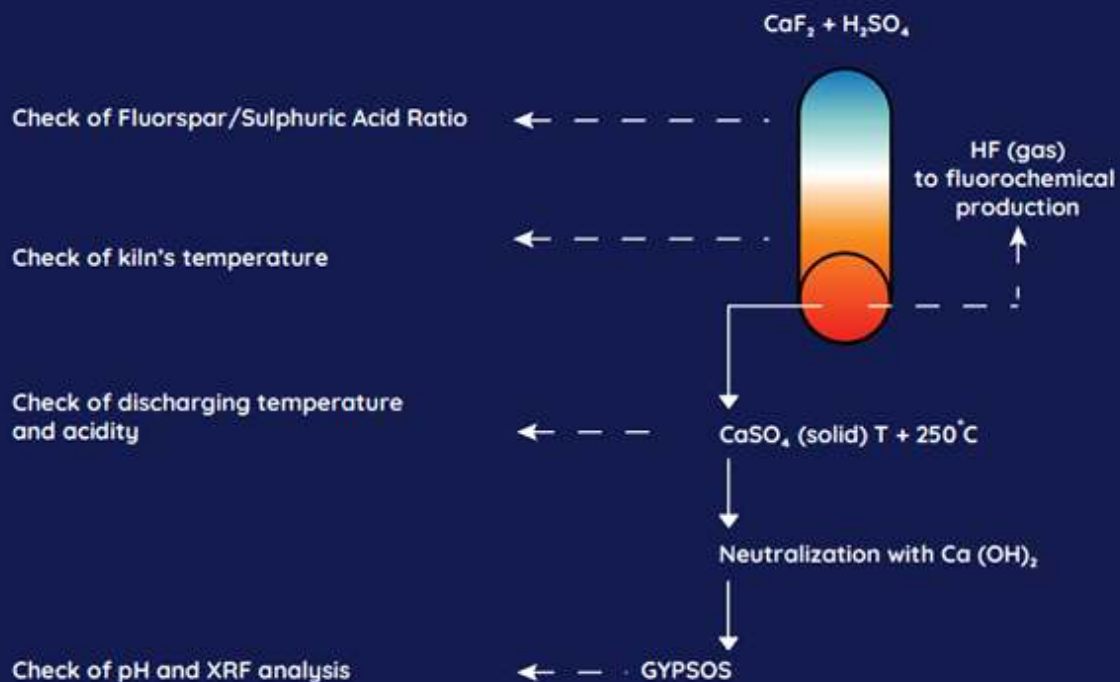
$CaF_2 + H_2SO_4$

Check of Fluorspar/Sulphuric Acid Ratio

HF (gas) to fluorochemical production

Check of kiln's temperature

Check of discharging temperature and acidity

$CaSO_4$ (solid) T + 250°C

Neutralization with Ca $(OH)_2$

Check of pH and XRF analysis

GYPSOS